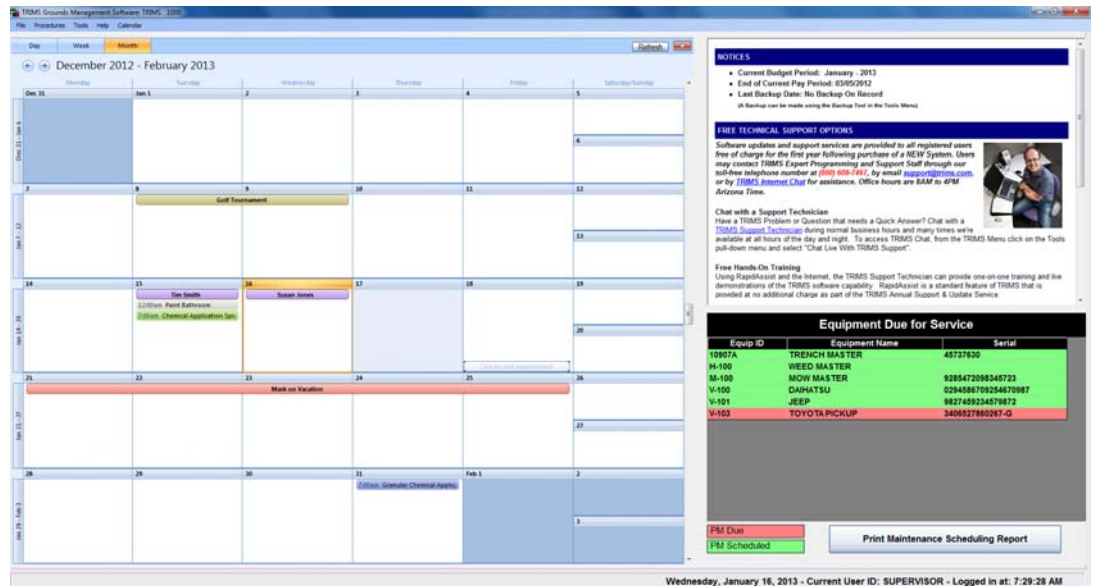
TRIMS Grounds Management Software TRIMS 1000

File Procedures Tools Help Calendar

Day Week Month

Refresh

December 2012 - February 2013

Monday Tuesday Wednesday Thursday Friday Saturday/Sunday

Dec 31 - Jan 6

Dec 31 | Jan 1 | 2 | 3 | 4 | 5

6

Jan 7 - 13

7 | 8 | 9 | 10 | 11 | 12

Golf Tournament

13

Jan 14 - 20

14 | 15 | 16 | 17 | 18 | 19

Tim Smith

12:00am Paint Bathroom

7:00am Chemical Application Spr.

Susan Jones

Click to add appointment

20

Jan 21 - 27

21 | 22 | 23 | 24 | 25 | 26

Mark on Vacation

27

Jan 28 - Feb 3

28 | 29 | 30 | 31 | Feb 1 | 2

7:00am Granular Chemical Applic

3

NOTICES

• Current Budget Period: January - 2013
• End of Current Pay Period: 03/05/2012
• Last Backup Date: No Backup On Record
(A Backup can be made using the Backup Tool in the Tools Menu)

FREE TECHNICAL SUPPORT OPTIONS

Software updates and support services are provided to all registered users free of charge for the first year following purchase of a NEW System. Users may contact TRIMS Expert Programming and Support Staff through our toll-free telephone number at (800) 608-7467, by email support@trims.com, or by TRIMS Internet Chat for assistance. Office hours are 8AM to 4PM Arizona Time.

Chat with a Support Technician
Have a TRIMS Problem or Question that needs a Quick Answer? Chat with a TRIMS Support Technician during normal business hours and many times we're available at all hours of the day and night. To access TRIMS Chat, from the TRIMS Menu click on the Tools pull-down menu and select "Chat Live With TRIMS Support".

Free Hands-On Training
Using RapidAssist and the Internet, the TRIMS Support Technician can provide one-on-one training and live demonstrations of the TRIMS software capability. RapidAssist is a standard feature of TRIMS that is provided at no additional charge as part of the TRIMS Annual Support & Update Service.

Equipment Due for Service

| Equip ID | Equipment Name | Serial |
|---|---|---|
| 10907A | TRENCH MASTER | 45737630 |
| H-100 | WEED MASTER | |
| M-100 | MOW MASTER | 9285472098345723 |
| V-100 | DAIHATSU | 0294586709254670987 |
| V-101 | JEEP | 9827459234579872 |
| V-103 | TOYOTA PICKUP | 3406527860267-G |

PM Due

PM Scheduled

Print Maintenance Scheduling Report

Wednesday, January 16, 2013 - Current User ID: SUPERVISOR - Logged in at: 7:29:28 AM